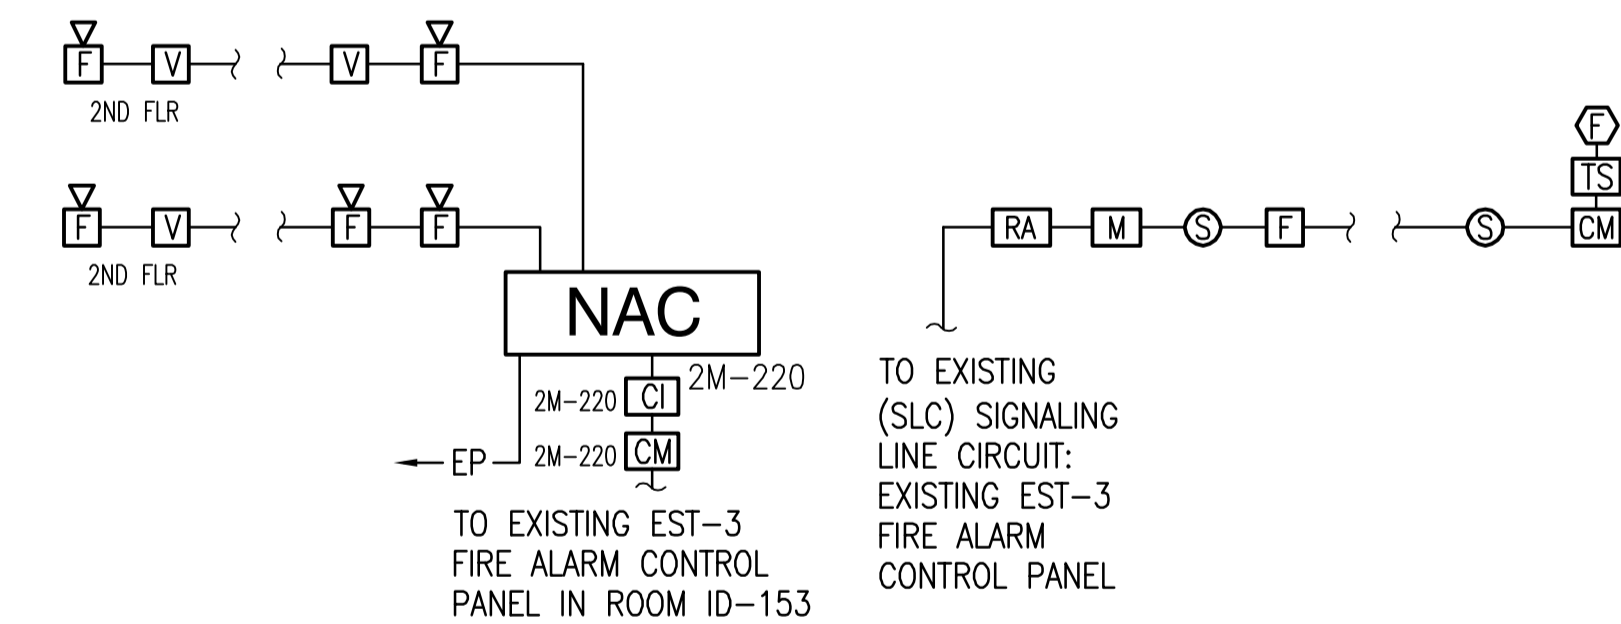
F V V F

2ND FLR

F V F F

2ND FLR

NAC

2M–220

2M–220 CI

2M–220 CM

EP

TO EXISTING EST–3 FIRE ALARM CONTROL PANEL IN ROOM ID–153

RA M S F S CM

TS

F

TO EXISTING (SLC) SIGNALING LINE CIRCUIT: EXISTING EST–3 FIRE ALARM CONTROL PANEL